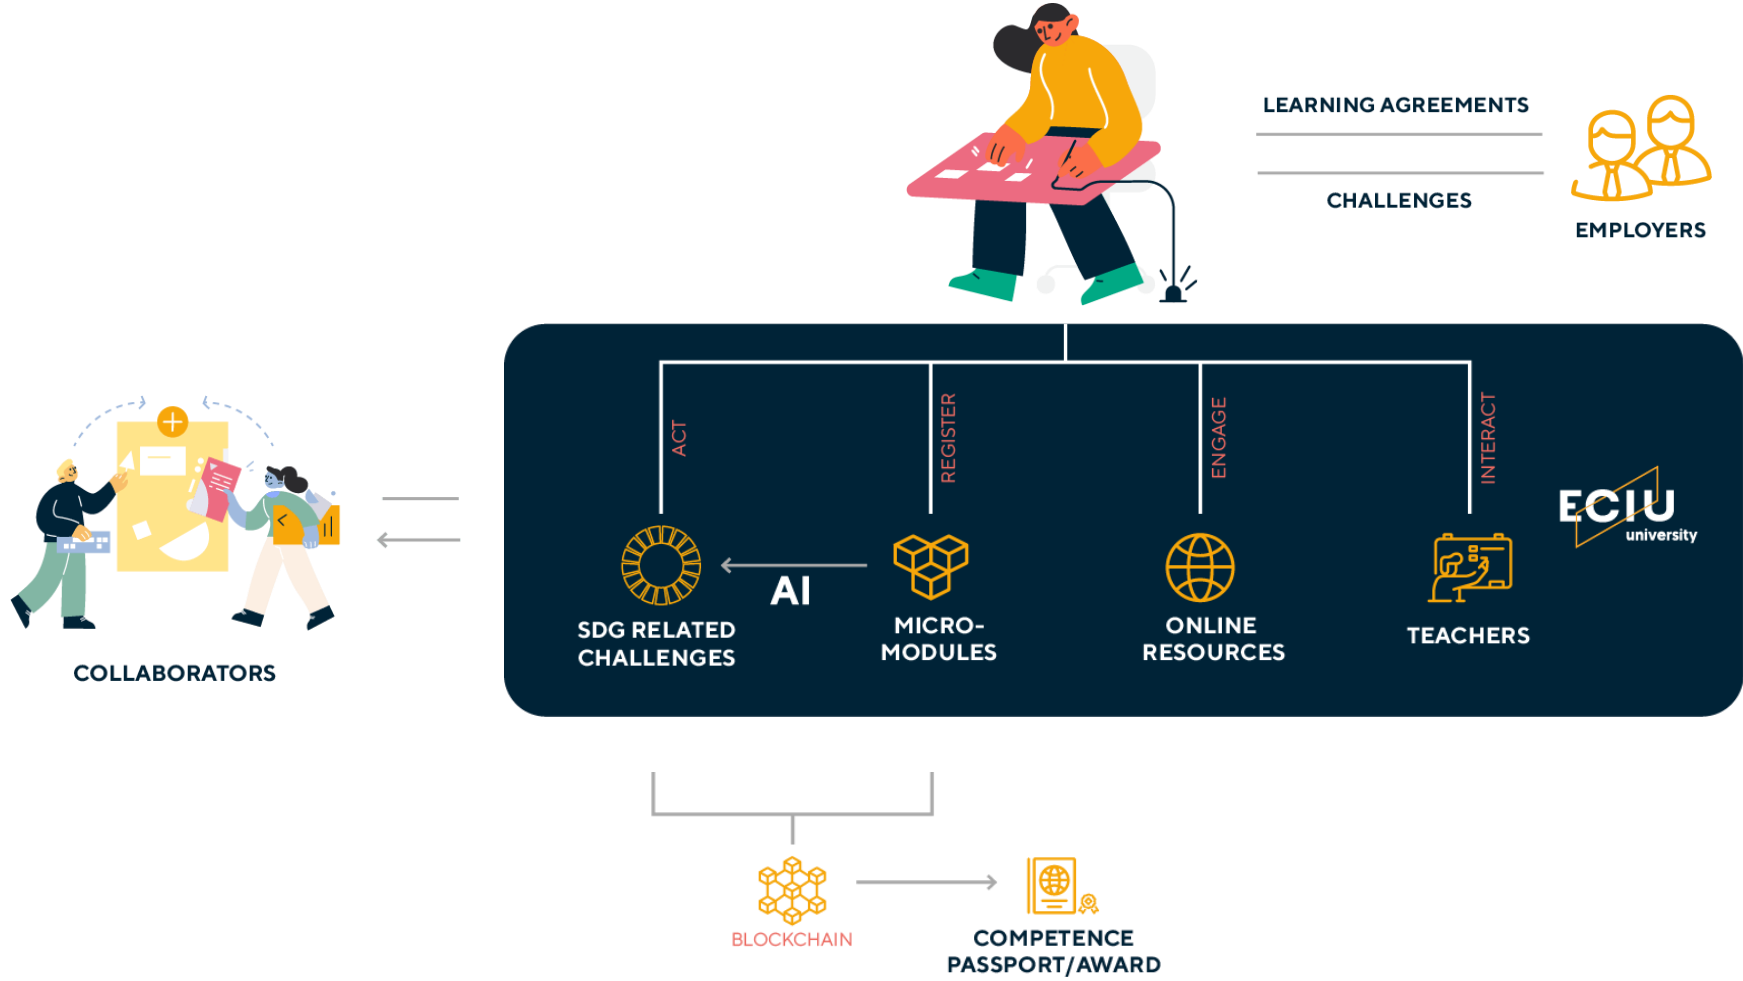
LEARNING AGREEMENTS

CHALLENGES

EMPLOYERS

ACT

REGISTER

ENGAGE

INTERACT

ECIU university

COLLABORATORS

AI

SDG RELATED CHALLENGES

MICRO-MODULES

ONLINE RESOURCES

TEACHERS

BLOCKCHAIN

COMPETENCE PASSPORT/AWARD